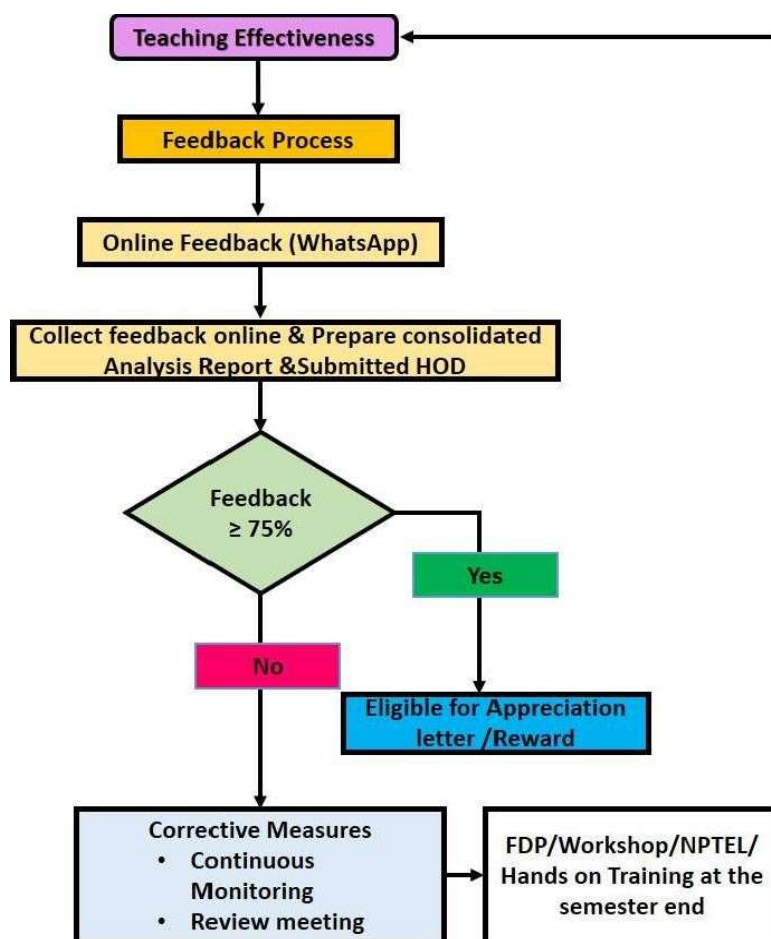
Teaching Effectiveness

Feedback Process

Online Feedback (WhatsApp)

Collect feedback online & Prepare consolidated Analysis Report &Submitted HOD

Feedback ≥ 75%

Yes

No

Eligible for Appreciation letter /Reward

Corrective Measures
• Continuous Monitoring
• Review meeting

FDP/Workshop/NPTEL/ Hands on Training at the semester end